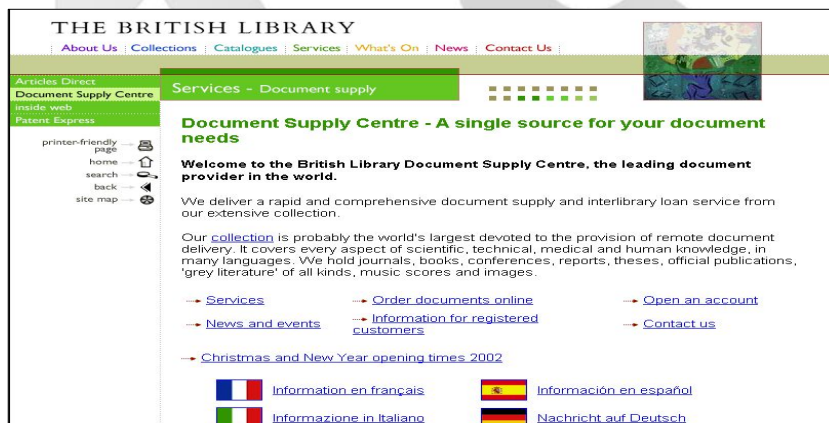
THE BRITISH LIBRARY
About Us | Collections | Catalogues | Services | What's On | News | Contact Us

Articles Direct
Document Supply Centre
inside web
Patent Express

printer-friendly page
home
search
back
site map

Services - Document supply

Document Supply Centre - A single source for your document needs

Welcome to the British Library Document Supply Centre, the leading document provider in the world.

We deliver a rapid and comprehensive document supply and interlibrary loan service from our extensive collection.

Our collection is probably the world's largest devoted to the provision of remote document delivery. It covers every aspect of scientific, technical, medical and human knowledge, in many languages. We hold journals, books, conferences, reports, theses, official publications, 'grey literature' of all kinds, music scores and images.

Services
Order documents online
Open an account
News and events
Information for registered customers
Contact us

Christmas and New Year opening times 2002

Information en français
Información en español
Informazione in Italiano
Nachricht auf Deutsch